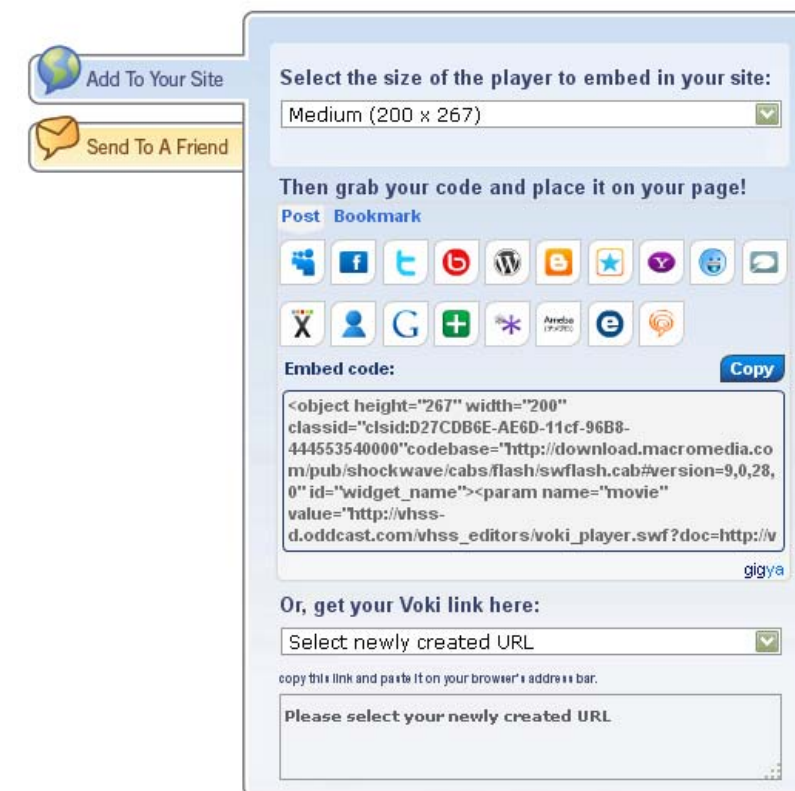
Add To Your Site

Send To A Friend

Select the size of the player to embed in your site:

Medium (200 x 267)

Then grab your code and place it on your page!

Post Bookmark

Ameba

Embed code:

Copy

<object height="267" width="200" classid="clsid:D27CDB6E-AE6D-11cf-96B8-444553540000"codebase="http://download.macromedia.com/pub/shockwave/cabs/flash/swflash.cab#version=9,0,28,0" id="widget_name"><param name="movie" value="http://vhss-d.oddcast.com/vhss_editors/voki_player.swf?doc=http://v

gigya

Or, get your Voki link here:

Select newly created URL

copy this link and paste it on your browser's address bar.

Please select your newly created URL